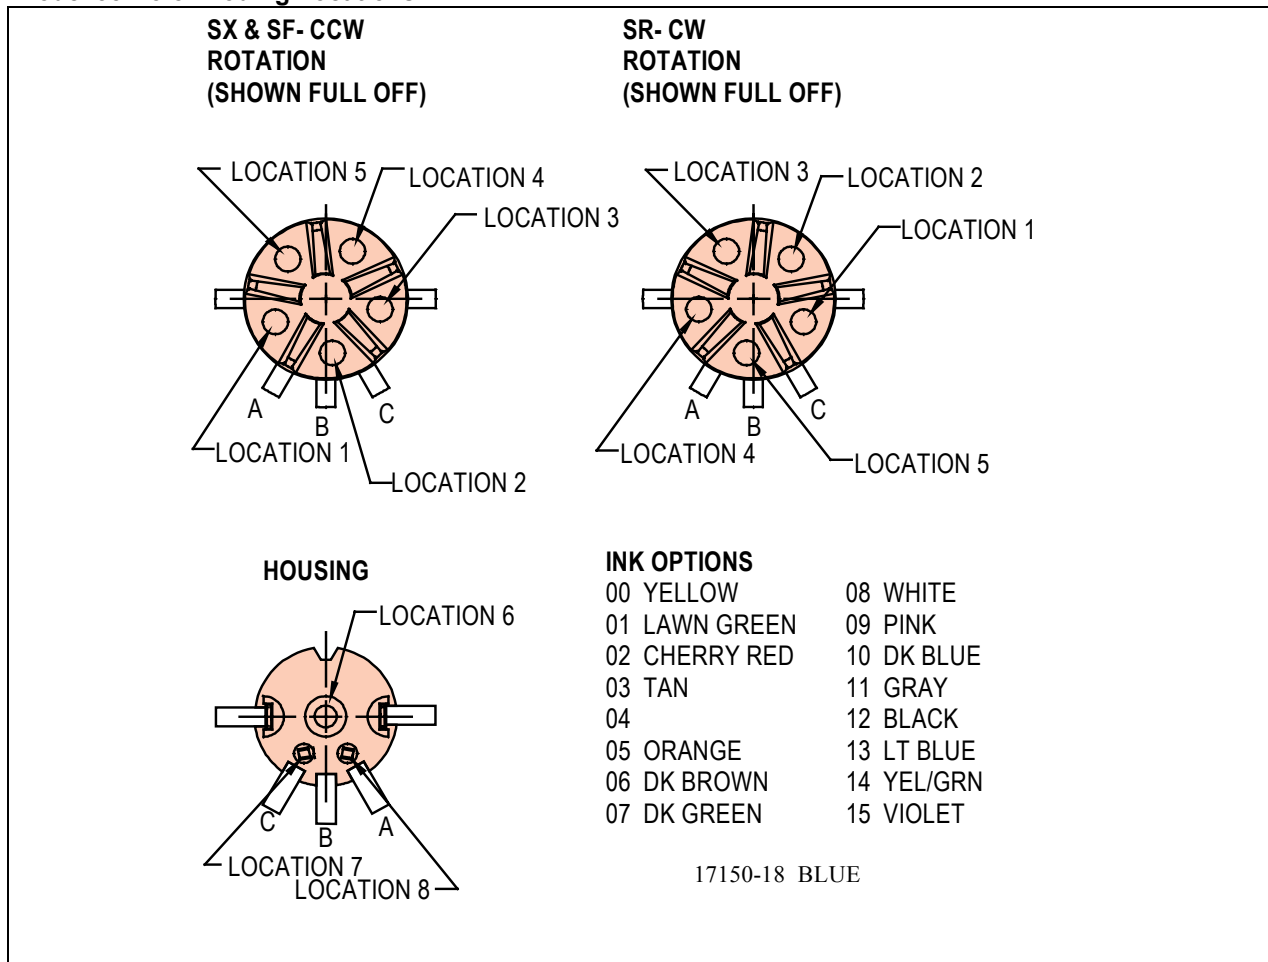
SX & SF- CCW ROTATION (SHOWN FULL OFF)

LOCATION 5
LOCATION 4
LOCATION 3
A
B
C
LOCATION 1
LOCATION 2

SR- CW ROTATION (SHOWN FULL OFF)

LOCATION 3
LOCATION 2
LOCATION 1
A
B
C
LOCATION 4
LOCATION 5

HOUSING

LOCATION 6
C
B
A
LOCATION 7
LOCATION 8

INK OPTIONS

| | |
|---|---|
| 00 YELLOW | 08 WHITE |
| 01 LAWN GREEN | 09 PINK |
| 02 CHERRY RED | 10 DK BLUE |
| 03 TAN | 11 GRAY |
| 04 | 12 BLACK |
| 05 ORANGE | 13 LT BLUE |
| 06 DK BROWN | 14 YEL/GRN |
| 07 DK GREEN | 15 VIOLET |

17150-18 BLUE